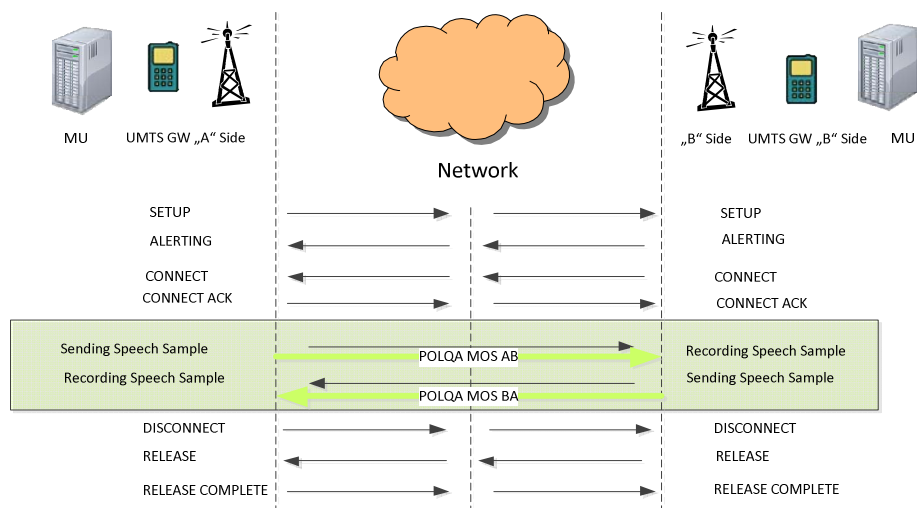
MU

UMTS GW „A“ Side

Network

„B“ Side

UMTS GW „B“ Side

MU

SETUP

SETUP

ALERTING

ALERTING

CONNECT

CONNECT

CONNECT ACK

CONNECT ACK

Sending Speech Sample

POLQA MOS AB

Recording Speech Sample

Recording Speech Sample

Sending Speech Sample

POLQA MOS BA

DISCONNECT

DISCONNECT

RELEASE

RELEASE

RELEASE COMPLETE

RELEASE COMPLETE